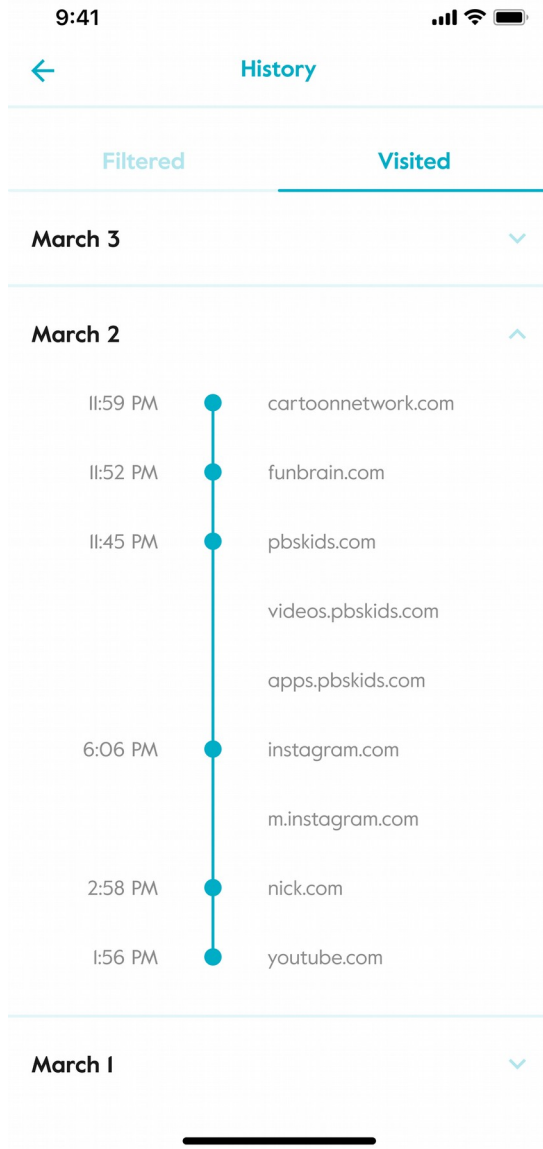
9:41

History

Filtered
Visited

March 3

March 2

11:59 PM cartoonnetwork.com

11:52 PM funbrain.com

11:45 PM pbskids.com

videos.pbskids.com

apps.pbskids.com

6:06 PM instagram.com

m.instagram.com

2:58 PM nick.com

1:56 PM youtube.com

March 1